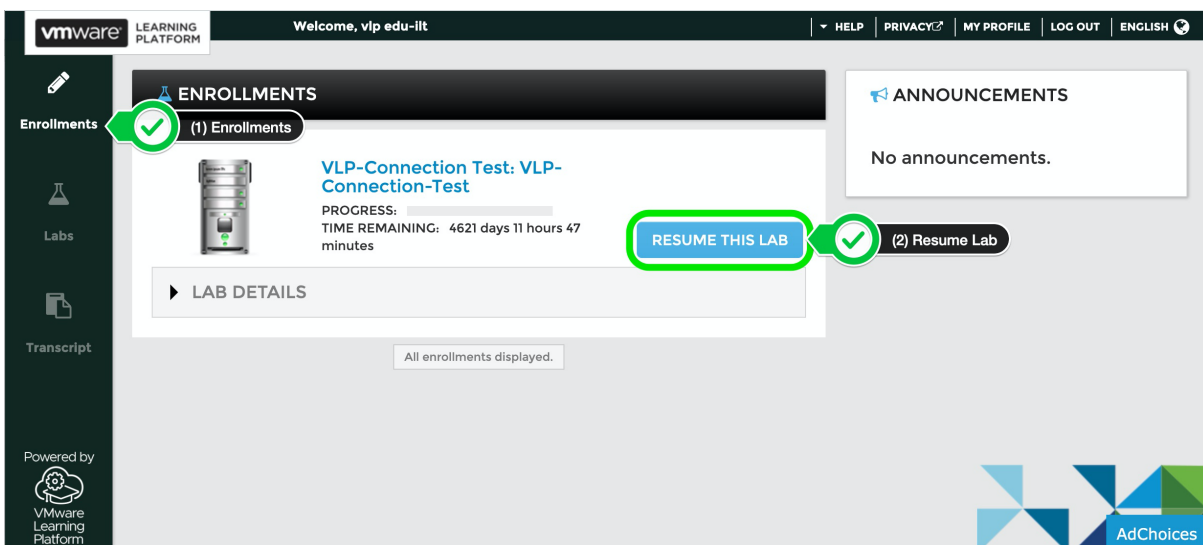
vmware LEARNING PLATFORM

Welcome, vlp edu-ilt

HELP | PRIVACY | MY PROFILE | LOG OUT | ENGLISH

Enrollments

Labs

Transcript

Powered by

VMware Learning Platform

ENROLLMENTS

(1) Enrollments

VLP-Connection Test: VLP-Connection-Test

PROGRESS:

TIME REMAINING: 4621 days 11 hours 47 minutes

RESUME THIS LAB

(2) Resume Lab

LAB DETAILS

All enrollments displayed.

ANNOUNCEMENTS

No announcements.

AdChoices